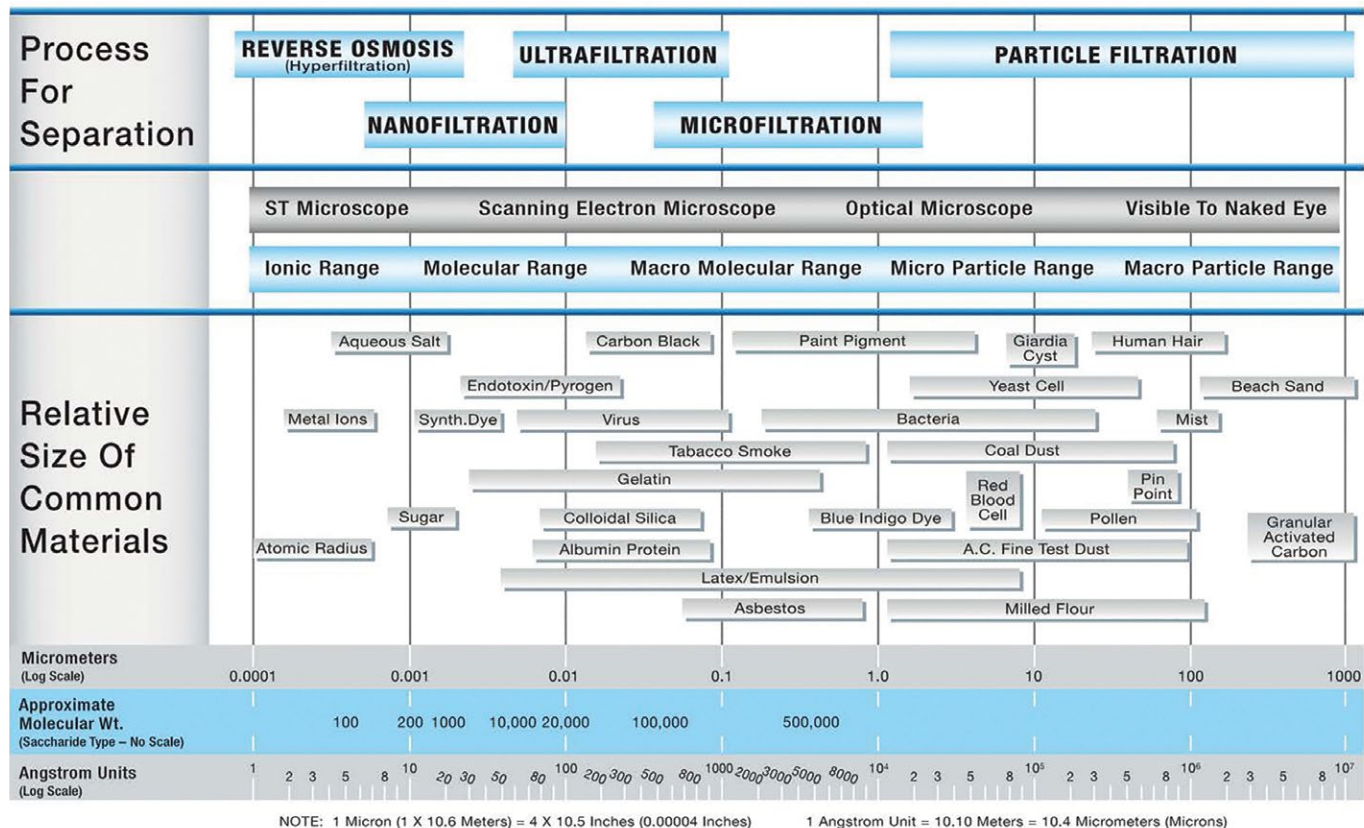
Process For Separation

REVERSE OSMOSIS (Hyperfiltration)

ULTRAFILTRATION

PARTICLE FILTRATION

NANOFILTRATION

MICROFILTRATION

ST Microscope | Scanning Electron Microscope | Optical Microscope | Visible To Naked Eye

Ionic Range | Molecular Range | Macro Molecular Range | Micro Particle Range | Macro Particle Range

Relative Size Of Common Materials

Aqueous Salt

Carbon Black

Paint Pigment

Giardia Cyst

Human Hair

Endotoxin/Pyrogen

Yeast Cell

Beach Sand

Metal Ions

Synth.Dye

Virus

Bacteria

Mist

Tabacco Smoke

Coal Dust

Gelatin

Red Blood Cell

Pin Point

Sugar

Colloidal Silica

Blue Indigo Dye

Pollen

Granular Activated Carbon

Atomic Radius

Albumin Protein

A.C. Fine Test Dust

Latex/Emulsion

Asbestos

Milled Flour

Micrometers (Log Scale)
0.0001 0.001 0.01 0.1 1.0 10 100 1000

Approximate Molecular Wt. (Saccharide Type – No Scale)
100 200 1000 10,000 20,000 100,000 500,000

Angstrom Units (Log Scale)
1 2 3 5 8 10 20 30 50 80 100 200 300 500 800 1000 2000 3000 5000 8000 $10^4$ 2 3 5 8 $10^5$ 2 3 5 8 $10^6$ 2 3 5 8 $10^7$

NOTE: 1 Micron (1 X 10.6 Meters) = 4 X 10.5 Inches (0.00004 Inches)     1 Angstrom Unit = 10.10 Meters = 10.4 Micrometers (Microns)